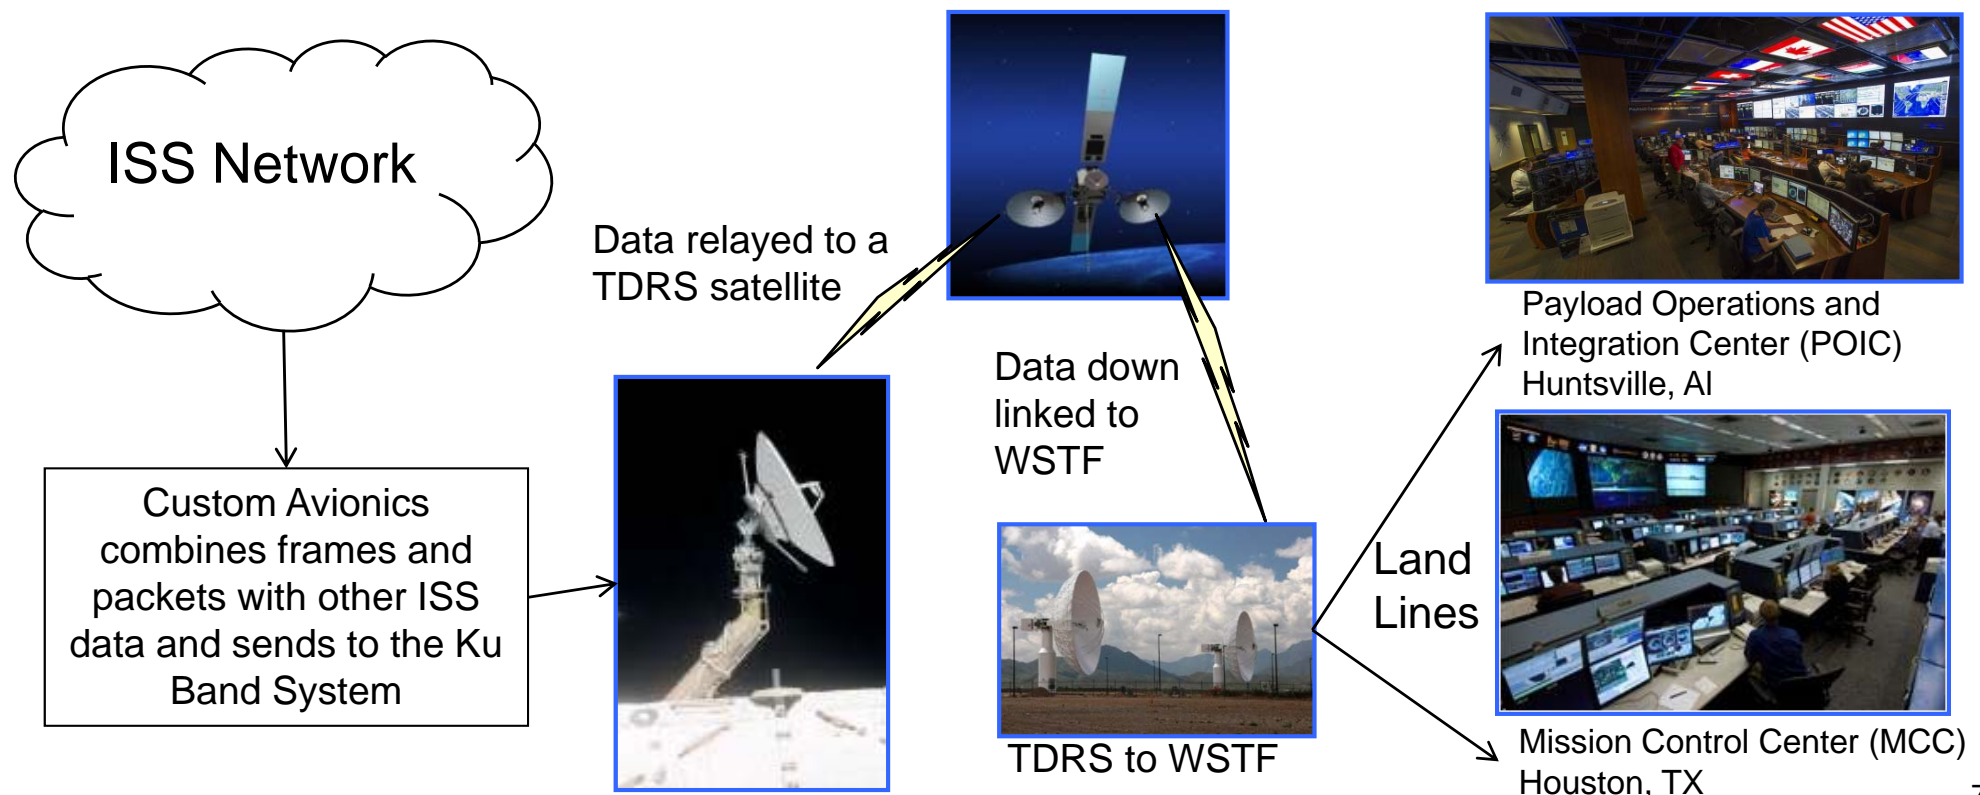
ISS Network

Custom Avionics combines frames and packets with other ISS data and sends to the Ku Band System

Data relayed to a TDRS satellite

Data down linked to WSTF

TDRS to WSTF

Land Lines

Payload Operations and Integration Center (POIC) Huntsville, Al

Mission Control Center (MCC) Houston, TX